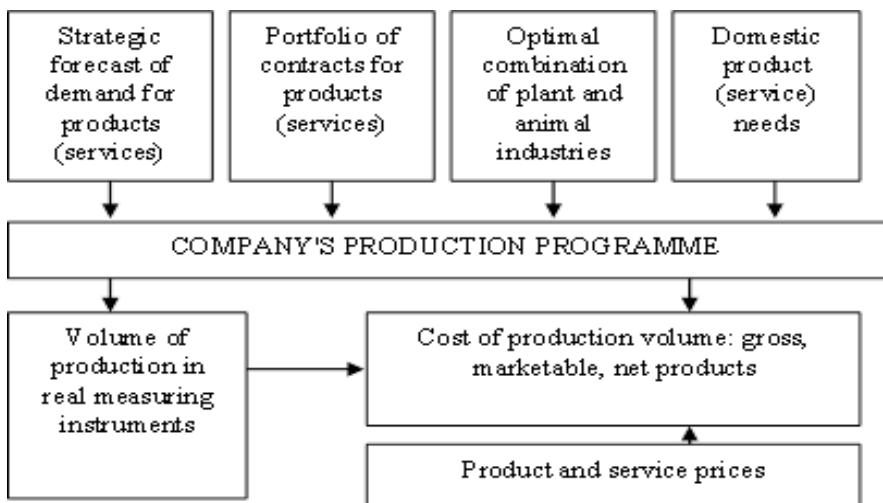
Strategic forecast of demand for products (services)

Portfolio of contracts for products (services)

Optimal combination of plant and animal industries

Domestic product (service) needs

COMPANY'S PRODUCTION PROGRAMME

Volume of production in real measuring instruments

Cost of production volume: gross, marketable, net products

Product and service prices